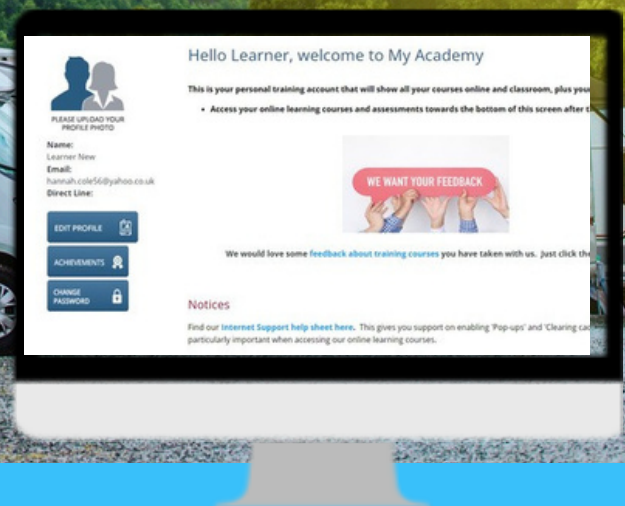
PLEASE UPLOAD YOUR PROFILE PHOTO

Name:
Learner New
Email:
hannah.cole56@yahoo.co.uk
Direct Line:

EDIT PROFILE

ACHIEVEMENTS

CHANGE PASSWORD

Hello Learner, welcome to My Academy

This is your personal training account that will show all your courses online and classroom, plus you

• Access your online learning courses and assessments towards the bottom of this screen after t

WE WANT YOUR FEEDBACK

We would love some feedback about training courses you have taken with us. Just click th

Notices

Find our Internet Support help sheet here. This gives you support on enabling 'Pop-ups' and 'Clearing ca particularly important when accessing our online learning courses.